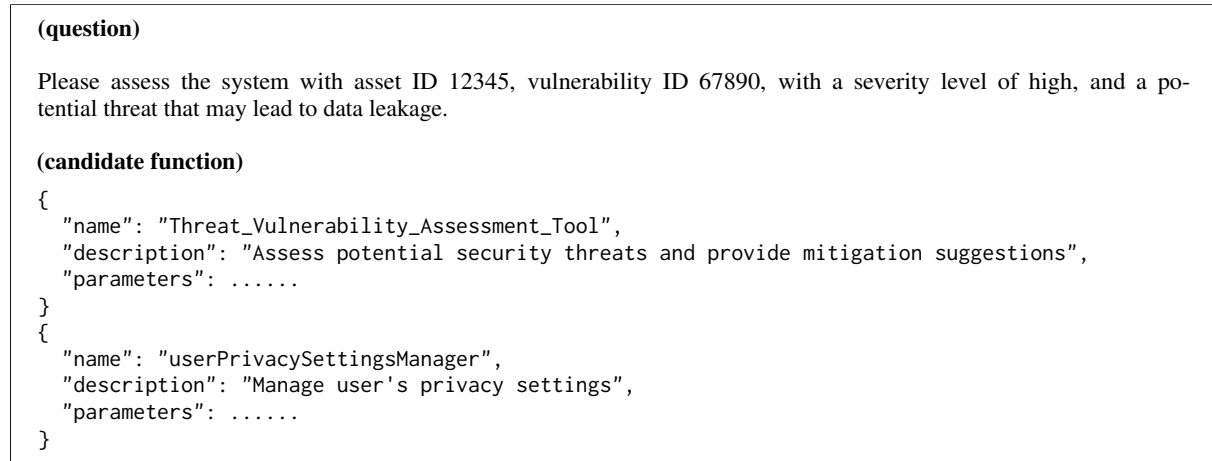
(question)

Please assess the system with asset ID 12345, vulnerability ID 67890, with a severity level of high, and a potential threat that may lead to data leakage.

(candidate function)

{
  "name": "Threat_Vulnerability_Assessment_Tool",
  "description": "Assess potential security threats and provide mitigation suggestions",
  "parameters": ......
}
{
  "name": "userPrivacySettingsManager",
  "description": "Manage user's privacy settings",
  "parameters": ......
}